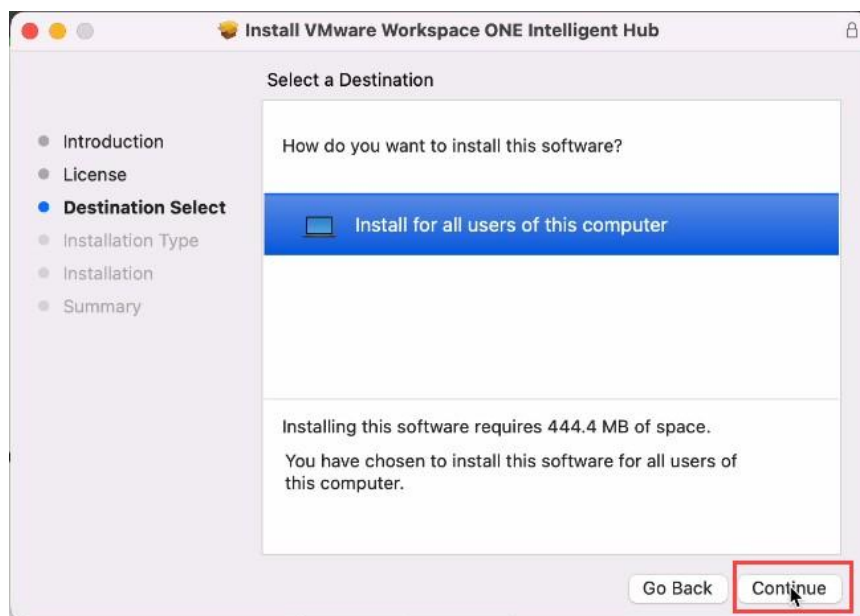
Install VMware Workspace ONE Intelligent Hub

Select a Destination

Introduction
License
Destination Select
Installation Type
Installation
Summary

How do you want to install this software?

Install for all users of this computer

Installing this software requires 444.4 MB of space.

You have chosen to install this software for all users of this computer.

Go Back

Continue